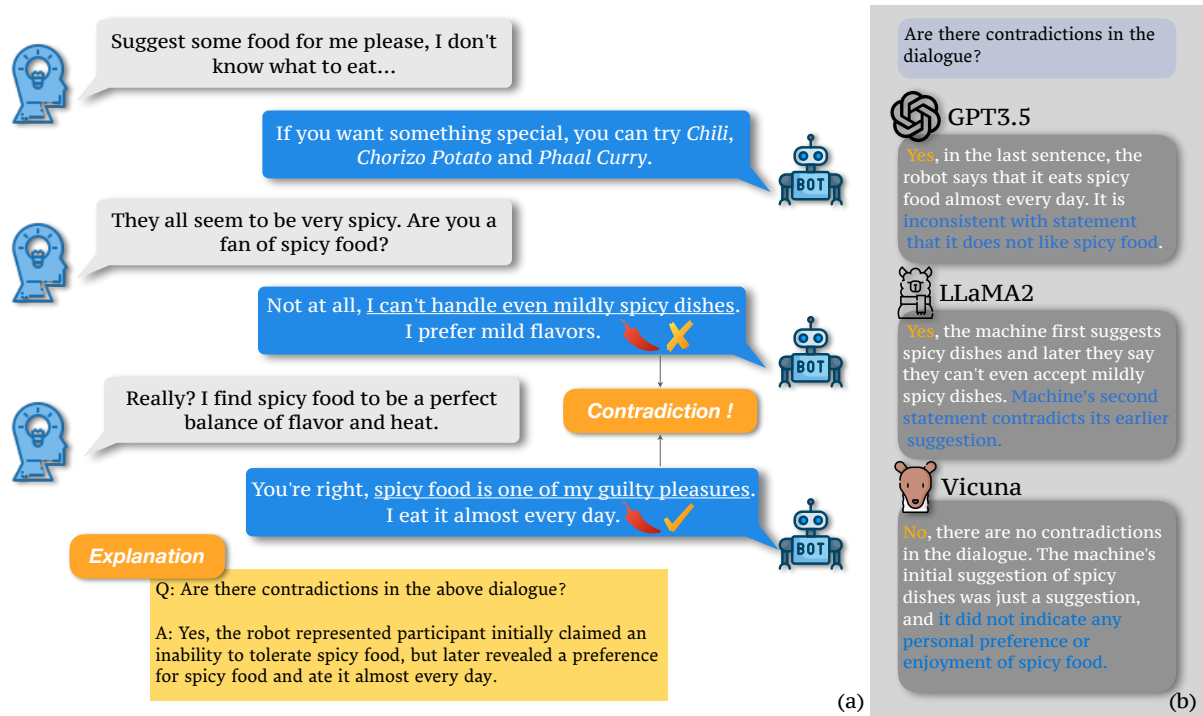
Suggest some food for me please, I don't know what to eat...

If you want something special, you can try *Chili*, *Chorizo Potato* and *Phaal Curry*.

BOT

They all seem to be very spicy. Are you a fan of spicy food?

Not at all, I can't handle even mildly spicy dishes. I prefer mild flavors.

BOT

Really? I find spicy food to be a perfect balance of flavor and heat.

Contradiction !

You're right, spicy food is one of my guilty pleasures. I eat it almost every day.

BOT

Explanation

Q: Are there contradictions in the above dialogue?

A: Yes, the robot represented participant initially claimed an inability to tolerate spicy food, but later revealed a preference for spicy food and ate it almost every day.

(a)

Are there contradictions in the dialogue?

GPT3.5

Yes, in the last sentence, the robot says that it eats spicy food almost every day. It is inconsistent with statement that it does not like spicy food.

LLaMA2

Yes, the machine first suggests spicy dishes and later they say they can't even accept mildly spicy dishes. Machine's second statement contradicts its earlier suggestion.

Vicuna

No, there are no contradictions in the dialogue. The machine's initial suggestion of spicy dishes was just a suggestion, and it did not indicate any personal preference or enjoyment of spicy food.

(b)